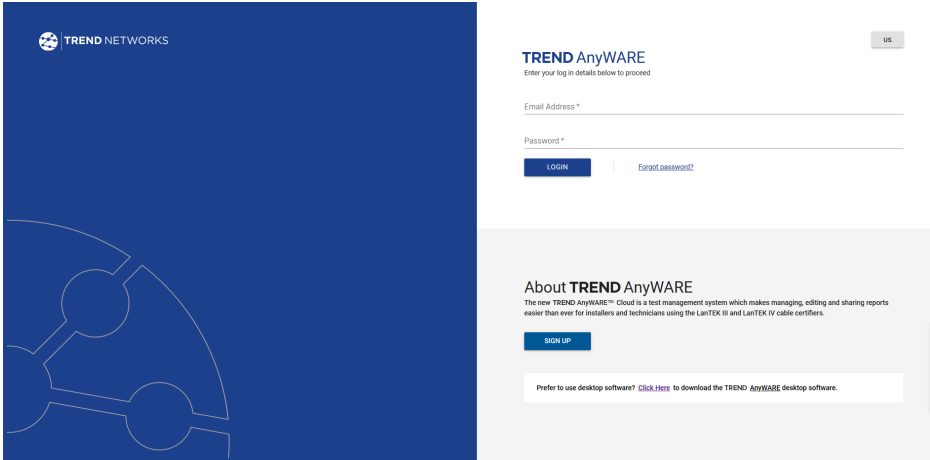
TREND NETWORKS

US

TREND AnyWARE
Enter your log in details below to proceed

Email Address *

Password *

LOGIN

Forgot password?

About TREND AnyWARE
The new TREND AnyWARE™ Cloud is a test management system which makes managing, editing and sharing reports easier than ever for installers and technicians using the LanTEK III and LanTEK IV cable certifiers.

SIGN UP

Prefer to use desktop software? Click Here to download the TREND AnyWARE desktop software.